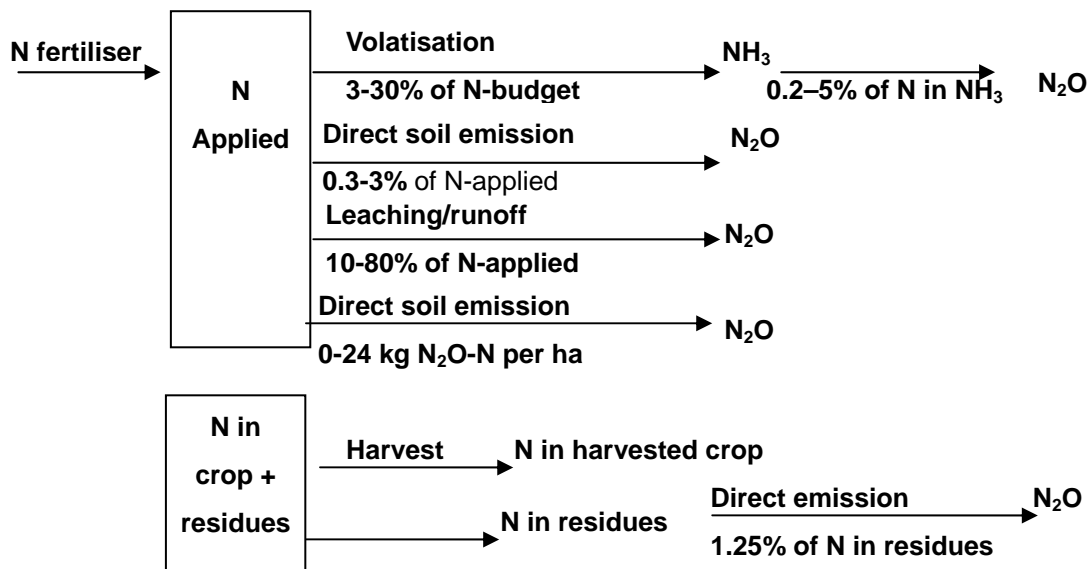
N fertiliser

N Applied

Volatisation

3-30% of N-budget

$NH_3$

0.2–5% of N in $NH_3$

$N_2O$

Direct soil emission

0.3-3% of N-applied

$N_2O$

Leaching/runoff

10-80% of N-applied

$N_2O$

Direct soil emission

0-24 kg $N_2O$-N per ha

$N_2O$

N in crop + residues

Harvest

N in harvested crop

N in residues

Direct emission

1.25% of N in residues

$N_2O$